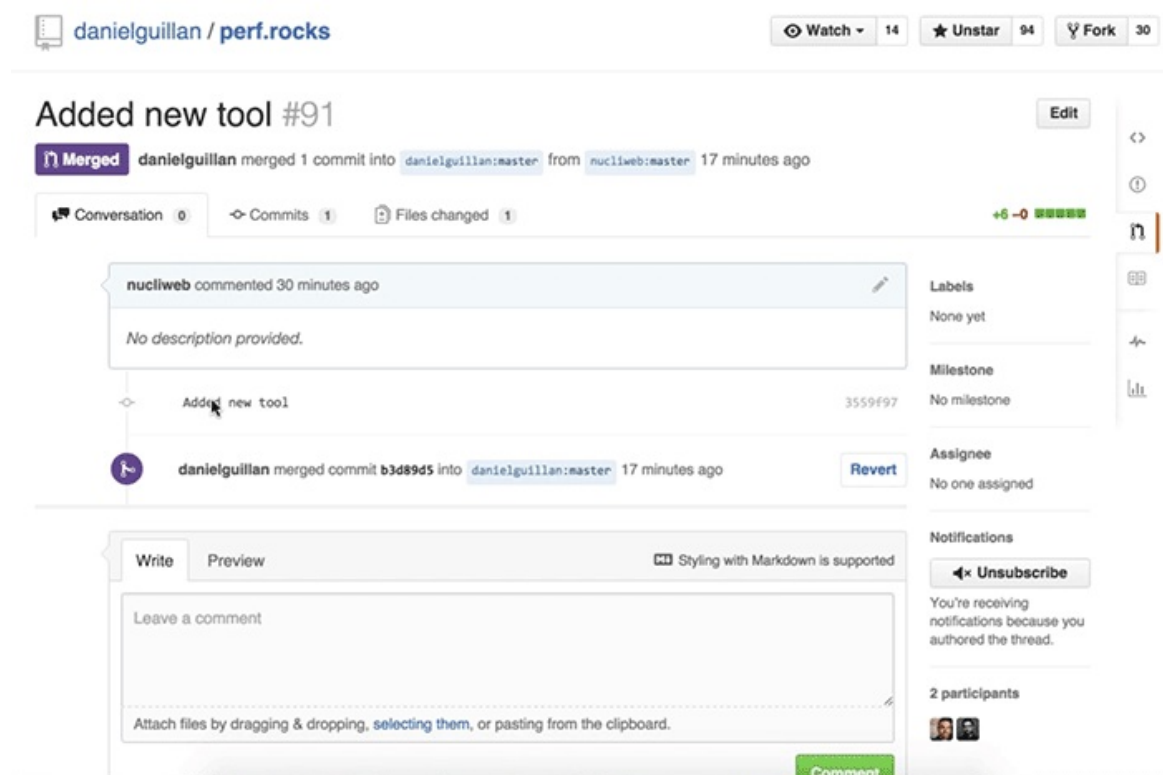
danielguillan / perf.rocks

Watch 14 Unstar 94 Fork 30

Added new tool #91

Edit

Merged danielguillan merged 1 commit into danielguillan:master from nucliweb:master 17 minutes ago

Conversation 0 Commits 1 Files changed 1

+6 −0

nucliweb commented 30 minutes ago

No description provided.

Added new tool 3559f97

danielguillan merged commit b3d89d5 into danielguillan:master 17 minutes ago

Revert

Write Preview

Styling with Markdown is supported

Leave a comment

Attach files by dragging & dropping, selecting them, or pasting from the clipboard.

Comment

Labels
None yet

Milestone
No milestone

Assignee
No one assigned

Notifications
Unsubscribe
You're receiving notifications because you authored the thread.

2 participants